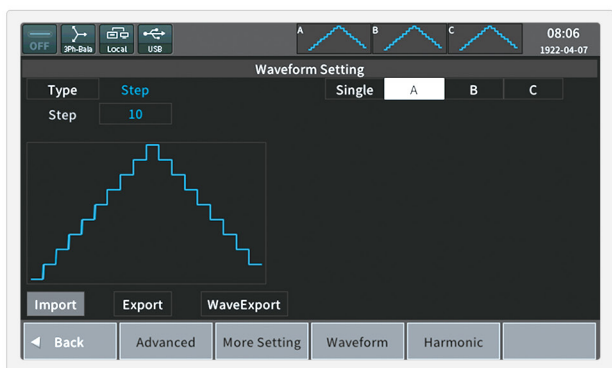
OFF 3Ph-Bala Local USB A B C 08:06 1922-04-07

Waveform Setting

| Type | Step |
|---|---|
| Step | 10 |

| Single | A | B | C |
|---|---|---|---|

Import Export WaveExport

Back Advanced More Setting Waveform Harmonic